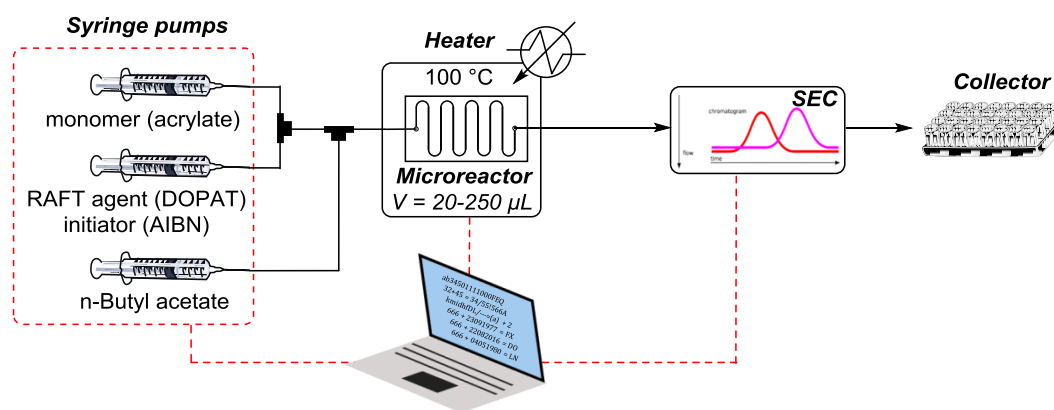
Syringe pumps

monomer (acrylate)

RAFT agent (DOPAT)
initiator (AIBN)

n-Butyl acetate

Heater

100 °C

Microreactor
$V = 20\text{-}250\ \mu L$

SEC

chromatogram

flow

time

Collector

ab34501111000PBQ
32+45 = 34/55i566A
kmidsbDL/---›(a) + 2
666 + 23091977 = FX
666 + 22082016 = DO
666 + 04051980 = LN